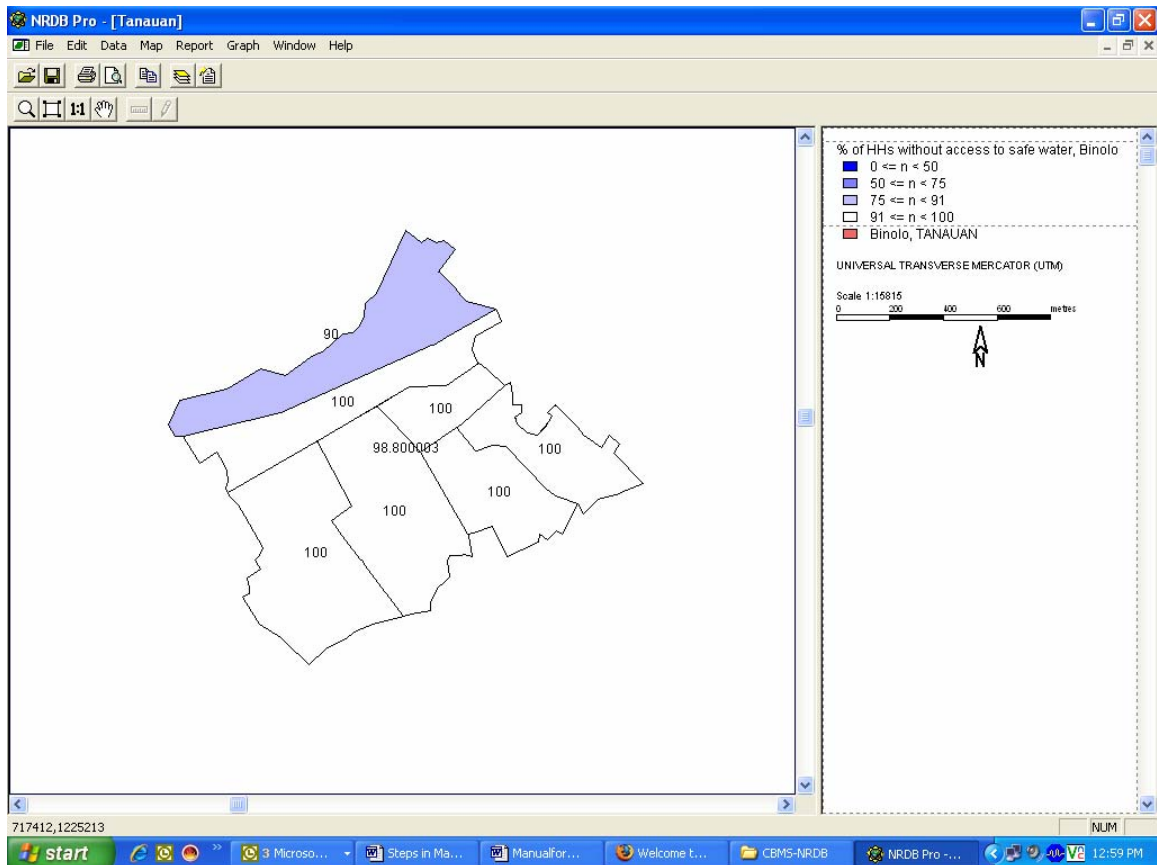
NRDB Pro - [Tanauan]

File Edit Data Map Report Graph Window Help

1:1

90

100

100

98.800003

100

100

100

100

% of HHs without access to safe water, Binolo
0 <= n < 50
50 <= n < 75
75 <= n < 91
91 <= n < 100
Binolo, TANAUAN

UNIVERSAL TRANSVERSE MERCATOR (UTM)

Scale 1:15815
0 200 400 600 metres

N

717412,1225213

NUM

start

3 Microso...

Steps in Ma...

Manualfor...

Welcome t...

CBMS-NRDB

NRDB Pro -...

12:59 PM